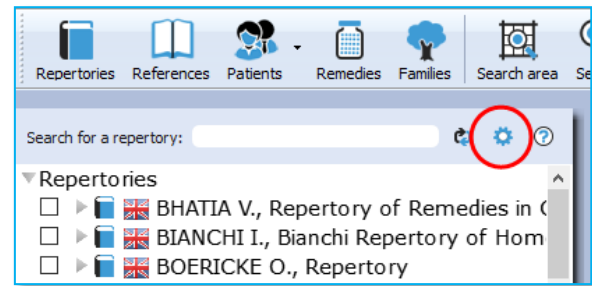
Repertories References Patients Remedies Families Search area Se

Search for a repertory:

Repertories

BHATIA V., Repertory of Remedies in C

BIANCHI I., Bianchi Repertory of Hom

BOERICKE O., Repertory